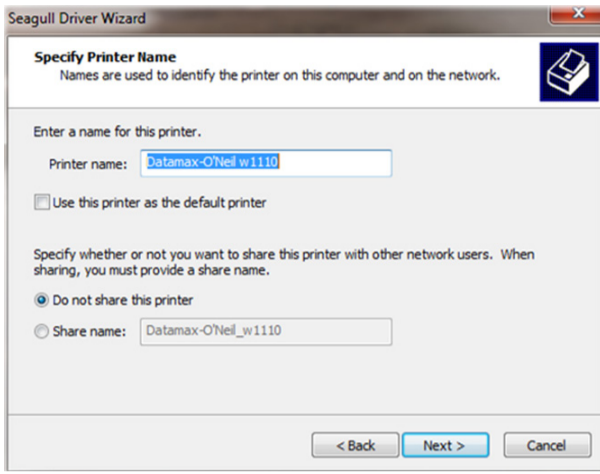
Seagull Driver Wizard

Specify Printer Name
Names are used to identify the printer on this computer and on the network.

Enter a name for this printer.

Printer name: Datamax-O'Neil w1110

Use this printer as the default printer

Specify whether or not you want to share this printer with other network users. When sharing, you must provide a share name.

Do not share this printer

Share name: Datamax-O'Neil_w1110

< Back Next > Cancel